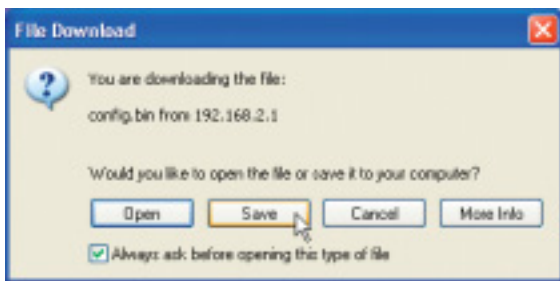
File Download

You are downloading the file:

config.bin from 192.168.2.1

Would you like to open the file or save it to your computer?

Open Save Cancel More Info

Always ask before opening this type of file